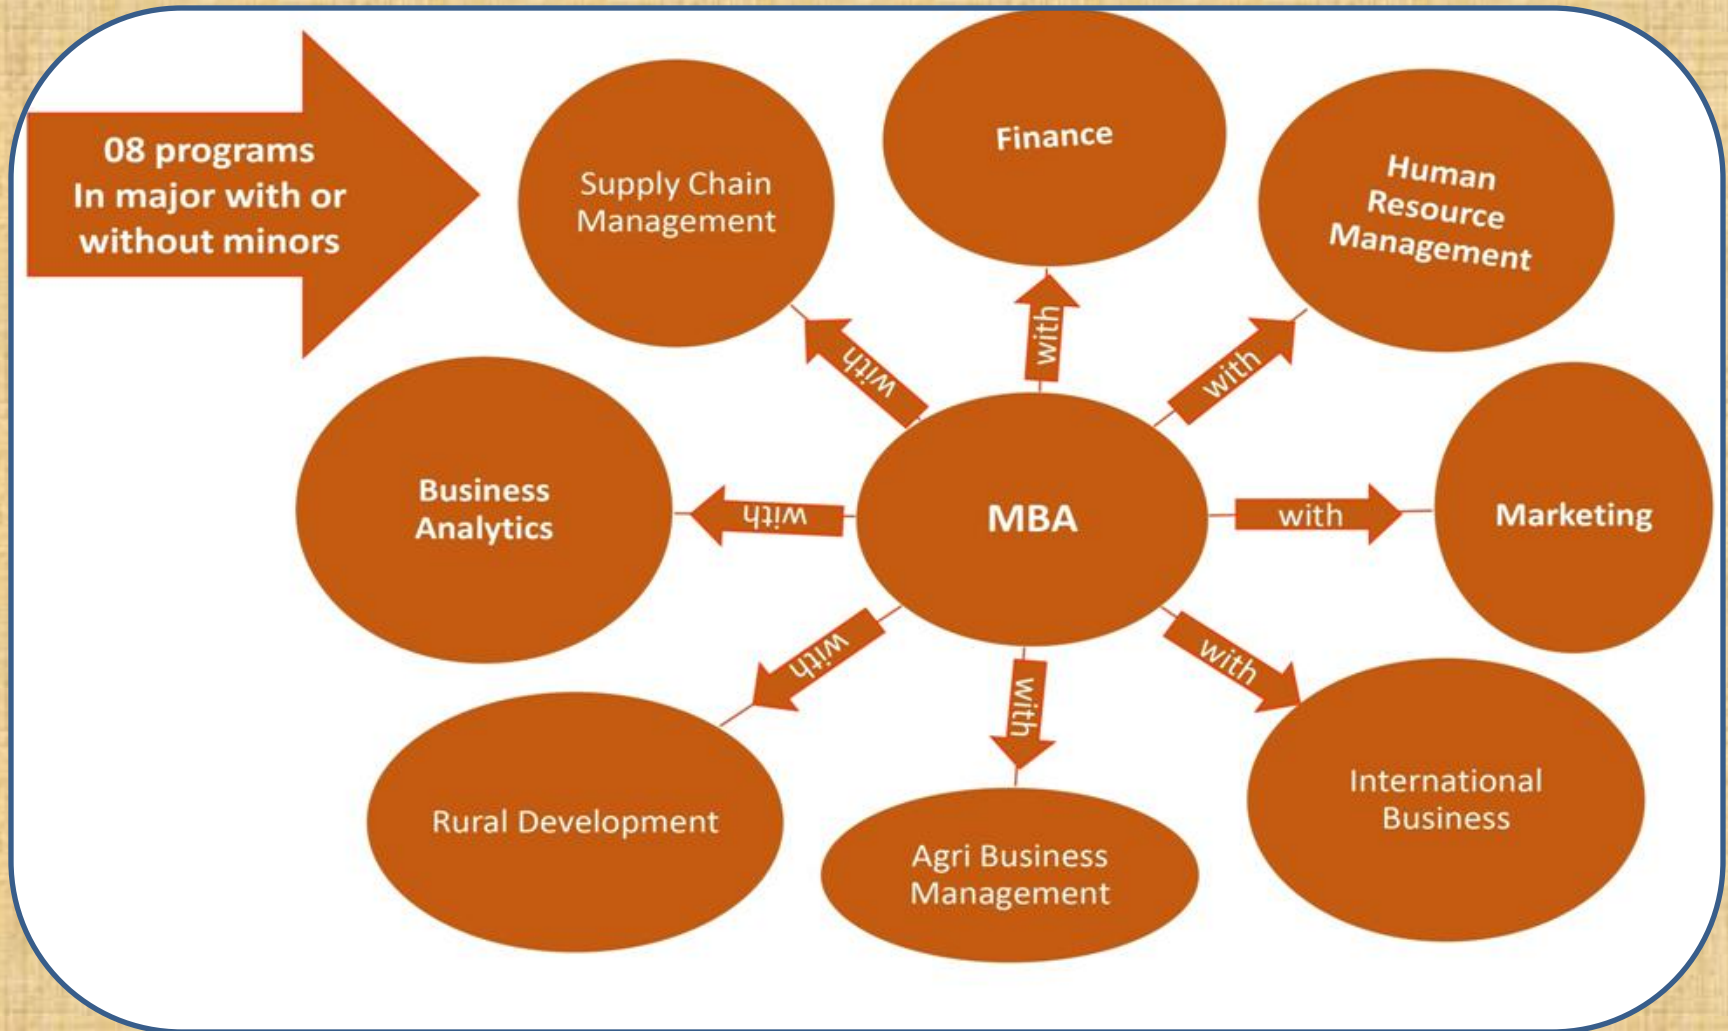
08 programs
In major with or without minors

Supply Chain Management

Finance

Human Resource Management

Business Analytics

MBA

Marketing

Rural Development

Agri Business Management

International Business

with

with

with

with

with

with

with

with